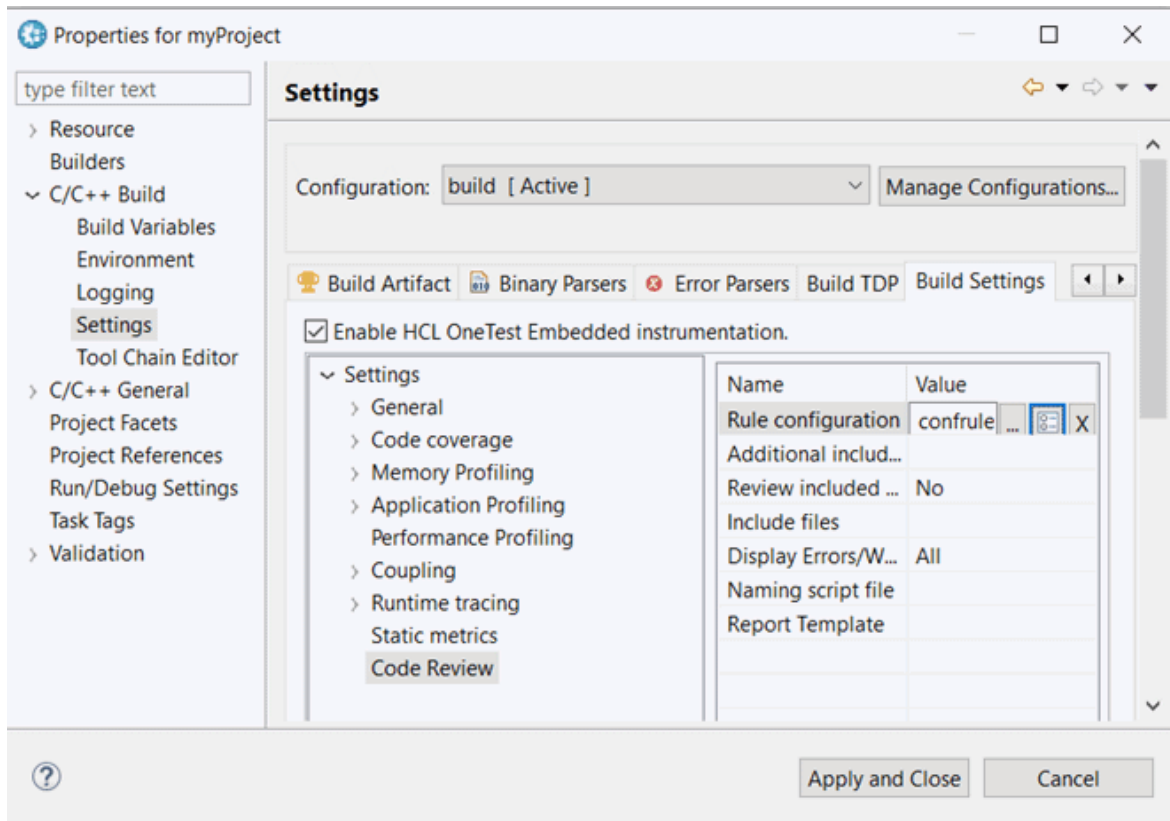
Properties for myProject

type filter text
Resource
Builders
C/C++ Build
Build Variables
Environment
Logging
Settings
Tool Chain Editor
C/C++ General
Project Facets
Project References
Run/Debug Settings
Task Tags
Validation

Settings

Configuration: build [ Active ]
Manage Configurations...

Build Artifact | Binary Parsers | Error Parsers | Build TDP | Build Settings

Enable HCL OneTest Embedded instrumentation.

Settings
General
Code coverage
Memory Profiling
Application Profiling
Performance Profiling
Coupling
Runtime tracing
Static metrics
Code Review

| Name | Value |
|---|---|
| Rule configuration | confrule ... X |
| Additional includ... | |
| Review included ... | No |
| Include files | |
| Display Errors/W... | All |
| Naming script file | |
| Report Template | |

Apply and Close
Cancel